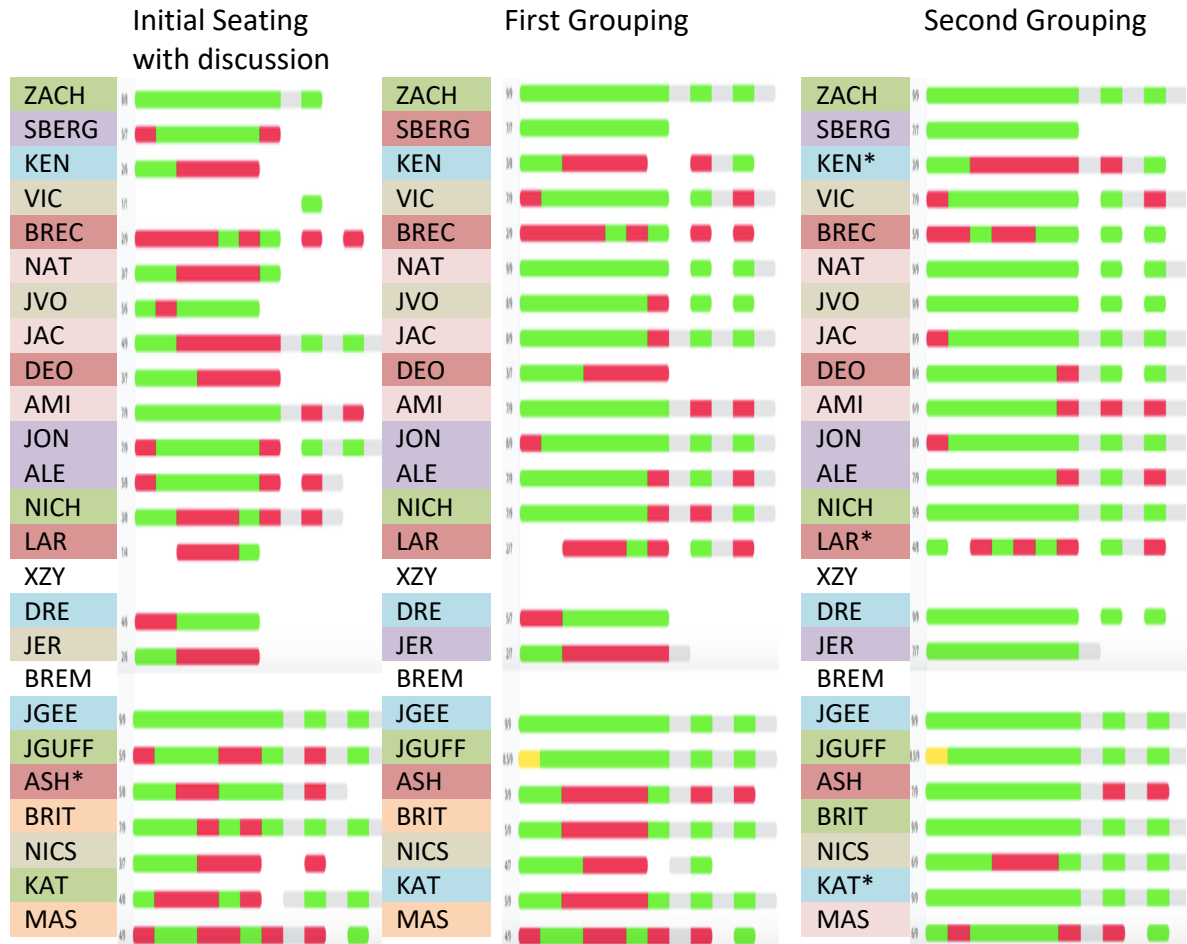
Initial Seating with discussion

ZACH
SBERG
KEN
VIC
BREC
NAT
JVO
JAC
DEO
AMI
JON
ALE
NICH
LAR
XZY
DRE
JER
BREM
JGEE
JGUFF
ASH*
BRIT
NICS
KAT
MAS

First Grouping

ZACH
SBERG
KEN
VIC
BREC
NAT
JVO
JAC
DEO
AMI
JON
ALE
NICH
LAR
XZY
DRE
JER
BREM
JGEE
JGUFF
ASH
BRIT
NICS
KAT
MAS

Second Grouping

ZACH
SBERG
KEN*
VIC
BREC
NAT
JVO
JAC
DEO
AMI
JON
ALE
NICH
LAR*
XZY
DRE
JER
BREM
JGEE
JGUFF
ASH
BRIT
NICS
KAT*
MAS